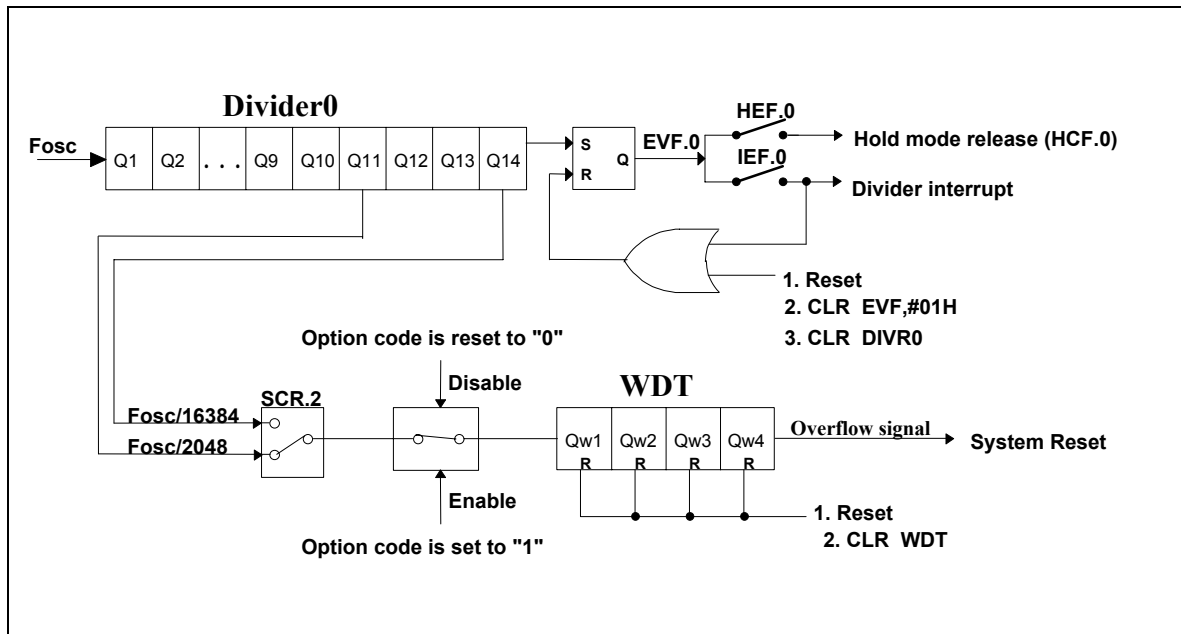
Divider0

Fosc

Q1 | Q2 | . . . | Q9 | Q10 | Q11 | Q12 | Q13 | Q14

S
R
Q

EVF.0

HEF.0

IEF.0

Hold mode release (HCF.0)

Divider interrupt

1. Reset
2. CLR EVF,#01H
3. CLR DIVR0

Option code is reset to "0"

Disable

SCR.2

Fosc/16384

Fosc/2048

Enable

Option code is set to "1"

WDT

Qw1 | Qw2 | Qw3 | Qw4

R R R R

Overflow signal

System Reset

1. Reset
2. CLR WDT